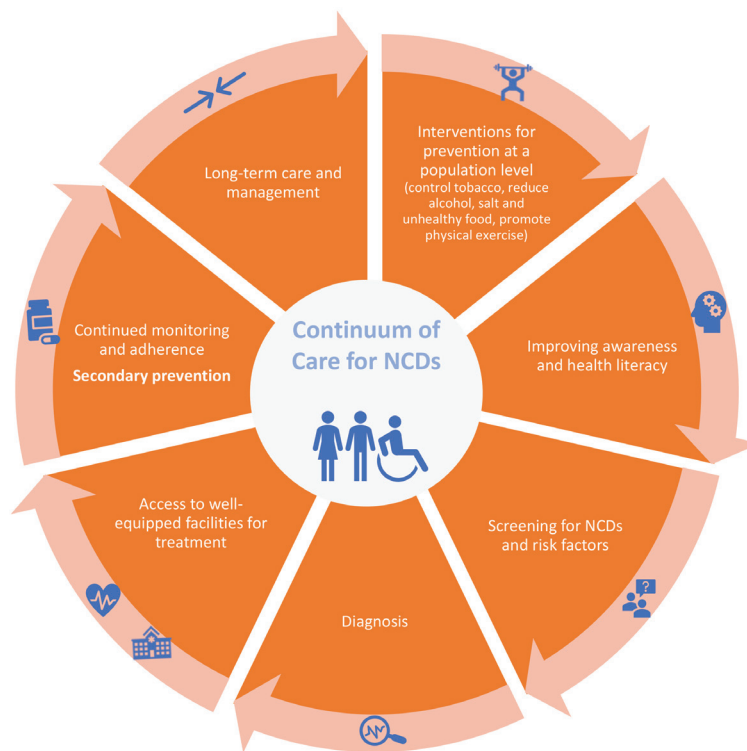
Continuum of Care for NCDs

Interventions for prevention at a population level (control tobacco, reduce alcohol, salt and unhealthy food, promote physical exercise)

Improving awareness and health literacy

Screening for NCDs and risk factors

Diagnosis

Access to well-equipped facilities for treatment

Continued monitoring and adherence

Secondary prevention

Long-term care and management